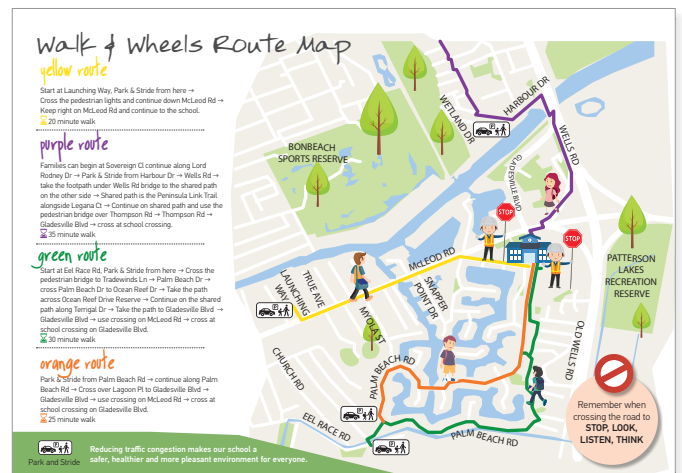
Walk & Wheels Route Map

yellow route

Start at Launching Way, Park & Stride from here → Cross the pedestrian lights and continue down McLeod Rd → Keep right on McLeod Rd and continue to the school.

20 minute walk

purple route

Families can begin at Sovereign Cl continue along Lord Rodney Dr → Park & Stride from Harbour Dr → Wells Rd → take the footpath under Wells Rd bridge to the shared path on the other side → Shared path is the Peninsula Link Trail alongside Legana Ct → Continue on shared path and use the pedestrian bridge over Thompson Rd → Thompson Rd → Gladesville Blvd → cross at school crossing.

25 minute walk

green route

Start at Eel Race Rd, Park & Stride from here → Cross the pedestrian bridge to Tradewinds Ln → Palm Beach Dr → cross Palm Beach Dr to Ocean Reef Dr → Take the path across Ocean Reef Drive Reserve → Continue on the shared path along Terrigal Dr → Take the path to Gladesville Blvd → Gladesville Blvd → use crossing on McLeod Rd → cross at school crossing on Gladesville Blvd.

30 minute walk

orange route

Park & Stride from Palm Beach Rd → continue along Palm Beach Rd → Cross over Lagoon Pl to Gladesville Blvd → Gladesville Blvd → use crossing on McLeod Rd → cross at school crossing on Gladesville Blvd.

25 minute walk

Park and Stride

Reducing traffic congestion makes our school a safer, healthier and more pleasant environment for everyone.

BONBEACH SPORTS RESERVE

WETLAND DR

HARBOUR DR

WELLS RD

GLADESVILLE BLVD

STOP

STOP

McLEOD RD

TRUE AVE

LAUNCHING WAY

MYOLAST

SNAPPER POINT DR

PATTERSON LAKES RECREATION RESERVE

CHURCH RD

PALM BEACH RD

OLD WELLS RD

EEL RACE RD

PALM BEACH RD

Remember when crossing the road to STOP, LOOK, LISTEN, THINK